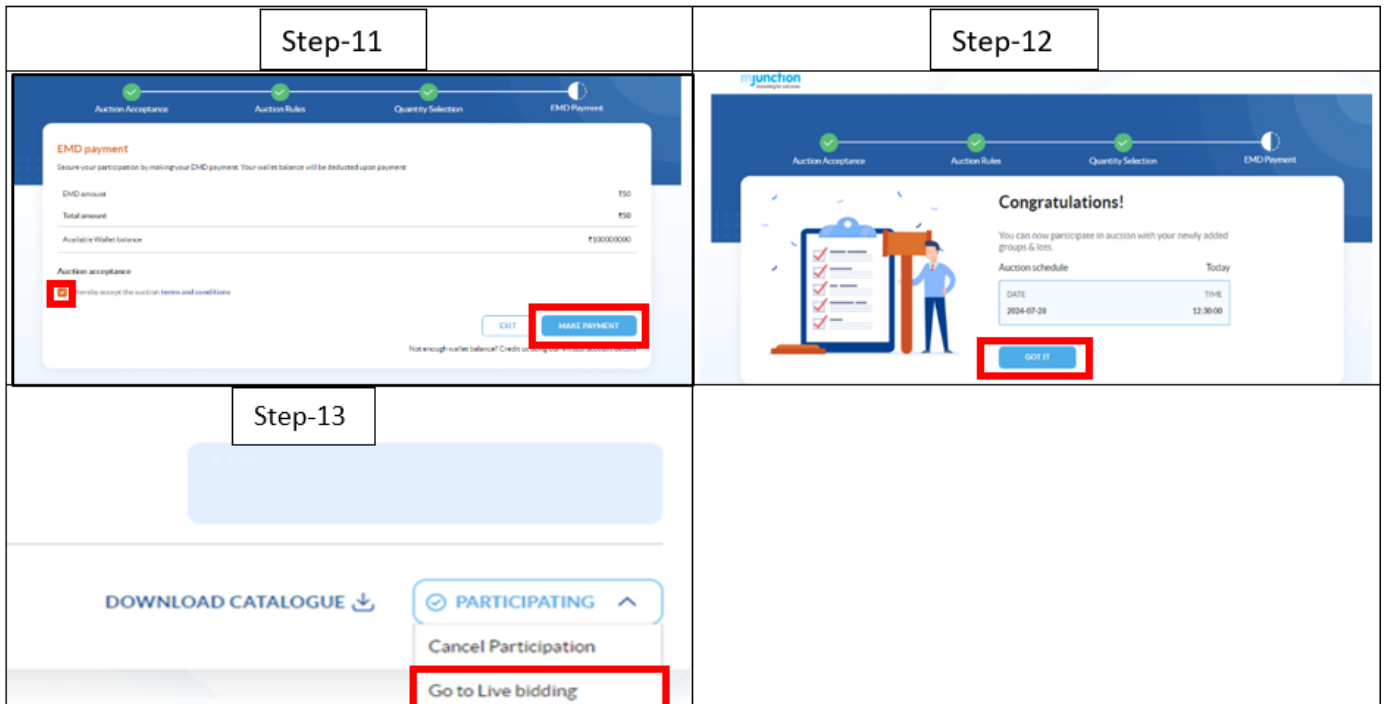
Step-11

Auction Acceptance | Auction Rules | Quantity Selection | EMD Payment

EMD payment

Secure your participation by making your EMD payment. Your wallet balance will be deducted upon payment

| EMD amount | ₹50 |
|---|---|
| Total amount | ₹50 |
| Available Wallet balance | ₹100000000 |

Auction acceptance

I hereby accept the auction terms and conditions

EXIT MAKE PAYMENT

Not enough wallet balance? Credit using our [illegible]

Step-12

mjunction

Auction Acceptance | Auction Rules | Quantity Selection | EMD Payment

Congratulations!

You can now participate in auction with your newly added groups & lots.

Auction schedule Today

DATE 2024-07-28 TIME 12:30:00

GOT IT

Step-13

DOWNLOAD CATALOGUE

PARTICIPATING

Cancel Participation

Go to Live bidding